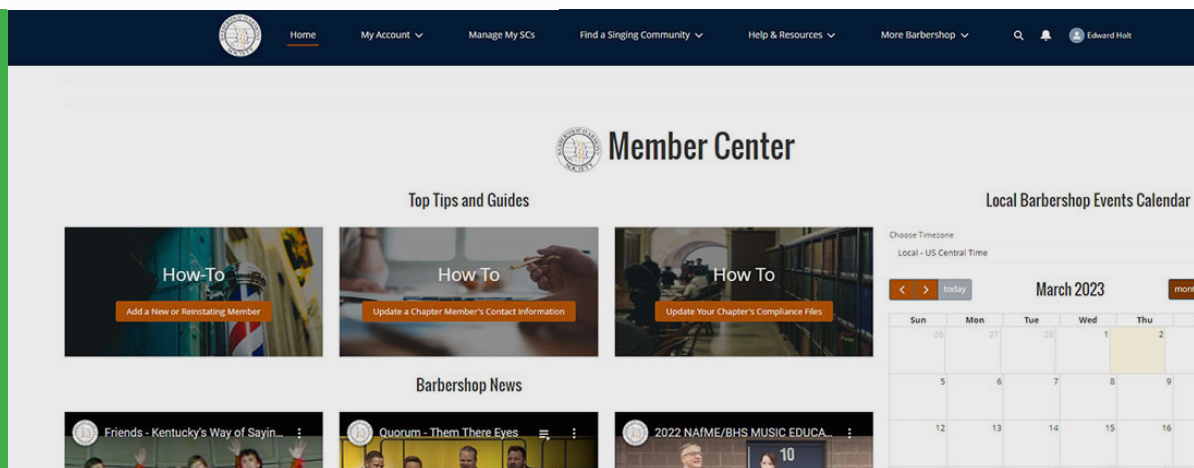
Home My Account Manage My SCs Find a Singing Community Help & Resources More Barbershop Edward Holt

Member Center

Top Tips and Guides

How-To
Add a New or Reinstating Member

How To
Update a Chapter Member's Contact Information

How To
Update Your Chapter's Compliance Files

Barbershop News

Friends - Kentucky's Way of Sayin...

Quorum - Them There Eyes

2022 NAfME/BHS MUSIC EDUCA...

10

Local Barbershop Events Calendar

Choose Timezone
Local - US Central Time

today
March 2023
mon

| Sun | Mon | Tue | Wed | Thu |
|---|---|---|---|---|
| 26 | 27 | 28 | 1 | 2 |
| 5 | 6 | 7 | 8 | 9 |
| 12 | 13 | 14 | 15 | 16 |